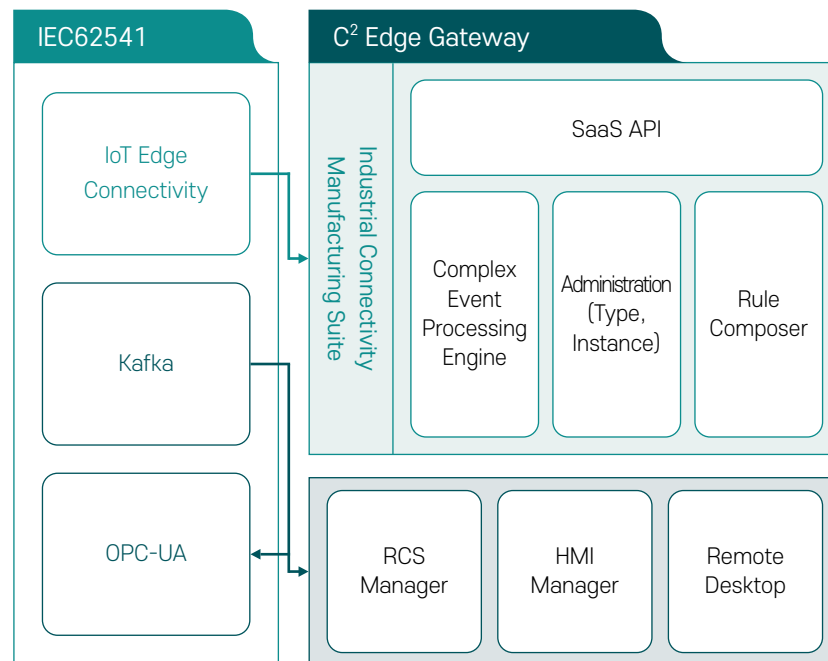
IEC62541

IoT Edge Connectivity

Kafka

OPC-UA

$C^2$ Edge Gateway

Industrial Connectivity Manufacturing Suite

SaaS API

Complex Event Processing Engine

Administration (Type, Instance)

Rule Composer

RCS Manager

HMI Manager

Remote Desktop